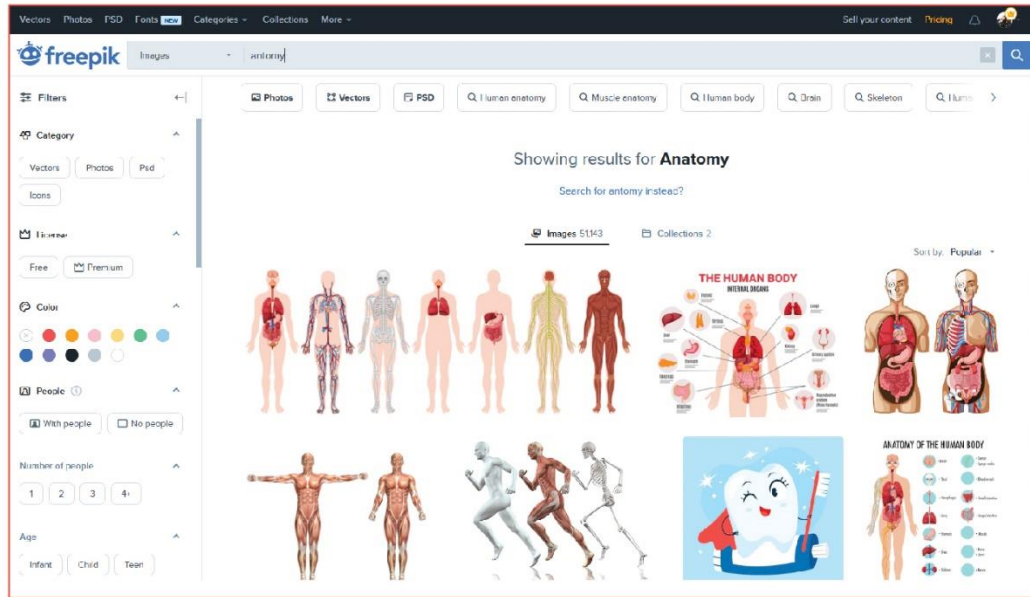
Vectors Photos PSD Fonts NEW Categories Collections More

Sell your content Pricing

freepik Images antomy

Filters

Category

Vectors Photos Psd Icons

License

Free Premium

Color

People

With people No people

Number of people

1 2 3 4+

Age

Infant Child Teen

Photos Vectors PSD Human anatomy Muscle anatomy Human body Brain Skeleton Huma

Showing results for **Anatomy**

Search for antomy instead?

Images 51,143 Collections 2

Sort by: Popular

THE HUMAN BODY
INTERNAL ORGANS

ANATOMY OF THE HUMAN BODY